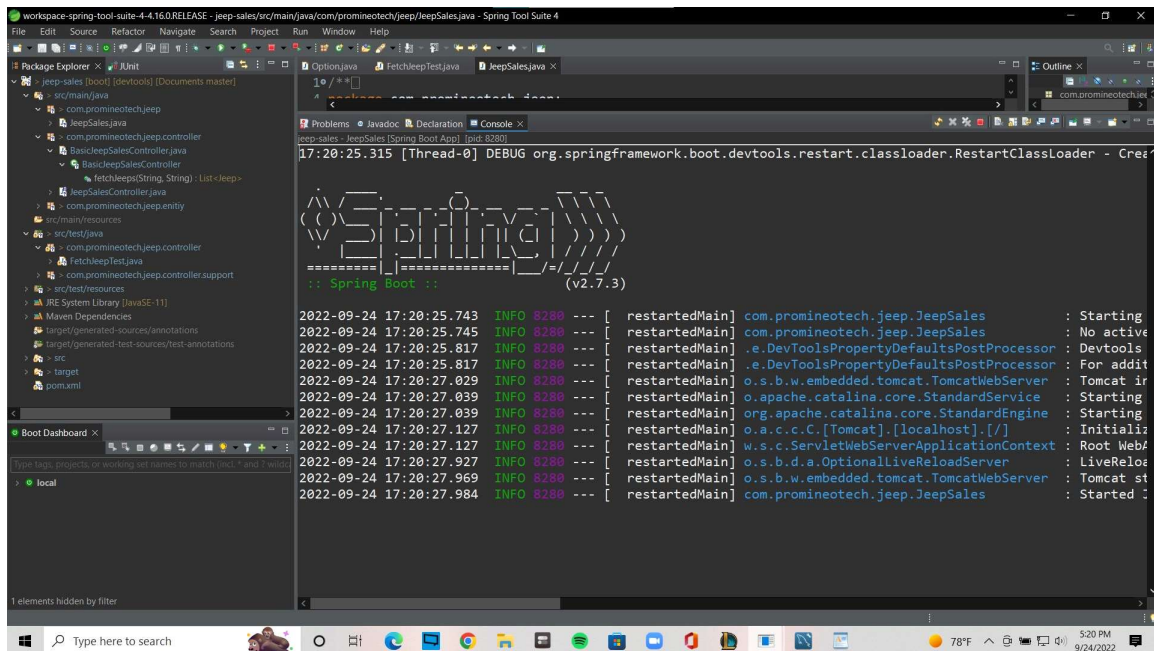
workspace-spring-tool-suite-4-4.16.0.RELEASE - jeep-sales/src/main/java/com/promineotech/jeep/JeepSales.java - Spring Tool Suite 4

File Edit Source Refactor Navigate Search Project Run Window Help

Package Explorer × JUnit

jeep-sales [boot] [devtools] [Documents master]
src/main/java
com.promineotech.jeep
JeepSales.java
com.promineotech.jeep.controller
BasicJeepSalesController.java
BasicJeepSalesController
fetchJeeps(String, String) : List<Jeep>
JeepSalesController.java
com.promineotech.jeep.enitiy
src/main/resources
src/test/java
com.promineotech.jeep.controller
FetchJeepTest.java
com.promineotech.jeep.controller.support
src/test/resources
JRE System Library [JavaSE-11]
Maven Dependencies
target/generated-sources/annotations
target/generated-test-sources/test-annotations
src
target
pom.xml

Boot Dashboard ×
Type tags, projects, or working set names to match (incl. * and ? wildc
local

1 elements hidden by filter

Option.java FetchJeepTest.java JeepSales.java ×
1 /**

Outline ×
com.promineotech.jee

Problems Javadoc Declaration Console ×
jeep-sales - JeepSales [Spring Boot App] [pid: 8280]
17:20:25.315 [Thread-0] DEBUG org.springframework.boot.devtools.restart.classloader.RestartClassLoader - Crea

:: Spring Boot :: (v2.7.3)

2022-09-24 17:20:25.743 INFO 8280 --- [ restartedMain] com.promineotech.jeep.JeepSales : Starting
2022-09-24 17:20:25.745 INFO 8280 --- [ restartedMain] com.promineotech.jeep.JeepSales : No active
2022-09-24 17:20:25.817 INFO 8280 --- [ restartedMain] .e.DevToolsPropertyDefaultsPostProcessor : Devtools
2022-09-24 17:20:25.817 INFO 8280 --- [ restartedMain] .e.DevToolsPropertyDefaultsPostProcessor : For addit
2022-09-24 17:20:27.029 INFO 8280 --- [ restartedMain] o.s.b.w.embedded.tomcat.TomcatWebServer : Tomcat in
2022-09-24 17:20:27.039 INFO 8280 --- [ restartedMain] o.apache.catalina.core.StandardService : Starting
2022-09-24 17:20:27.039 INFO 8280 --- [ restartedMain] org.apache.catalina.core.StandardEngine : Starting
2022-09-24 17:20:27.127 INFO 8280 --- [ restartedMain] o.a.c.c.C.[Tomcat].[localhost].[/] : Initializ
2022-09-24 17:20:27.127 INFO 8280 --- [ restartedMain] w.s.c.ServletWebServerApplicationContext : Root WebA
2022-09-24 17:20:27.927 INFO 8280 --- [ restartedMain] o.s.b.d.a.OptionalLiveReloadServer : LiveReloa
2022-09-24 17:20:27.969 INFO 8280 --- [ restartedMain] o.s.b.w.embedded.tomcat.TomcatWebServer : Tomcat st
2022-09-24 17:20:27.984 INFO 8280 --- [ restartedMain] com.promineotech.jeep.JeepSales : Started J

Type here to search
78°F
5:20 PM
9/24/2022